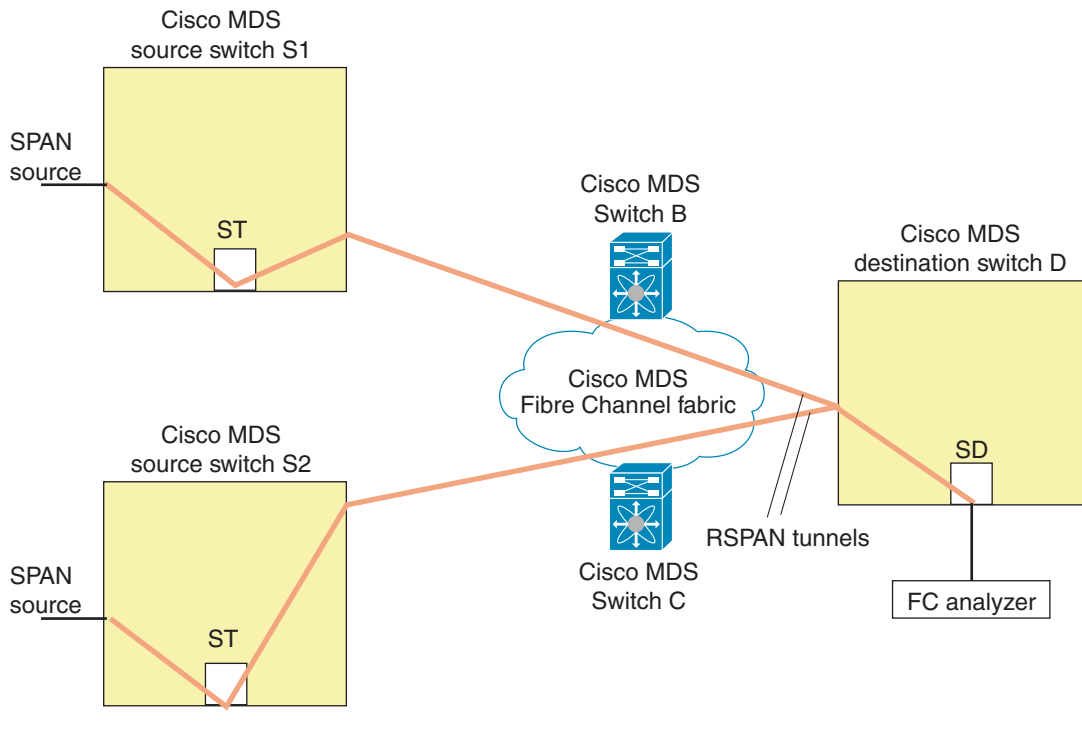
Cisco MDS
source switch S1

SPAN
source

ST

Cisco MDS
Switch B

Cisco MDS
destination switch D

Cisco MDS
Fibre Channel fabric

Cisco MDS
source switch S2

SD

RSPAN tunnels

SPAN
source

Cisco MDS
Switch C

FC analyzer

ST